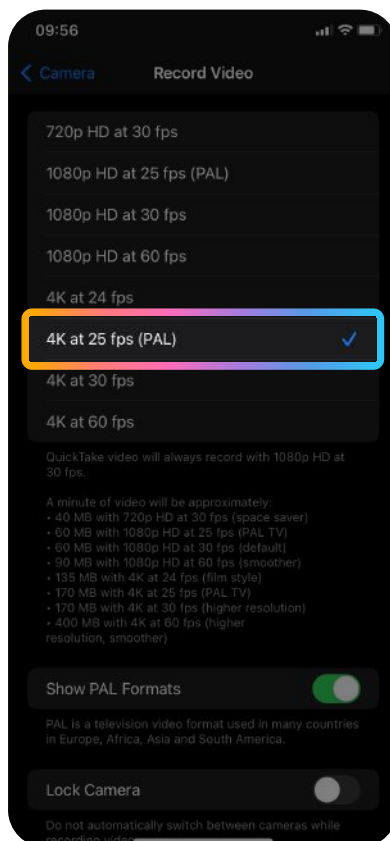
09:56

Camera

Record Video

720p HD at 30 fps

1080p HD at 25 fps (PAL)

1080p HD at 30 fps

1080p HD at 60 fps

4K at 24 fps

4K at 25 fps (PAL)

4K at 30 fps

4K at 60 fps

QuickTake video will always record with 1080p HD at 30 fps.

A minute of video will be approximately:
• 40 MB with 720p HD at 30 fps (space saver)
• 60 MB with 1080p HD at 25 fps (PAL TV)
• 60 MB with 1080p HD at 30 fps (default)
• 90 MB with 1080p HD at 60 fps (smoother)
• 135 MB with 4K at 24 fps (film style)
• 170 MB with 4K at 25 fps (PAL TV)
• 170 MB with 4K at 30 fps (higher resolution)
• 400 MB with 4K at 60 fps (higher resolution, smoother)

Show PAL Formats

PAL is a television video format used in many countries in Europe, Africa, Asia and South America.

Lock Camera

Do not automatically switch between cameras while recording video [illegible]